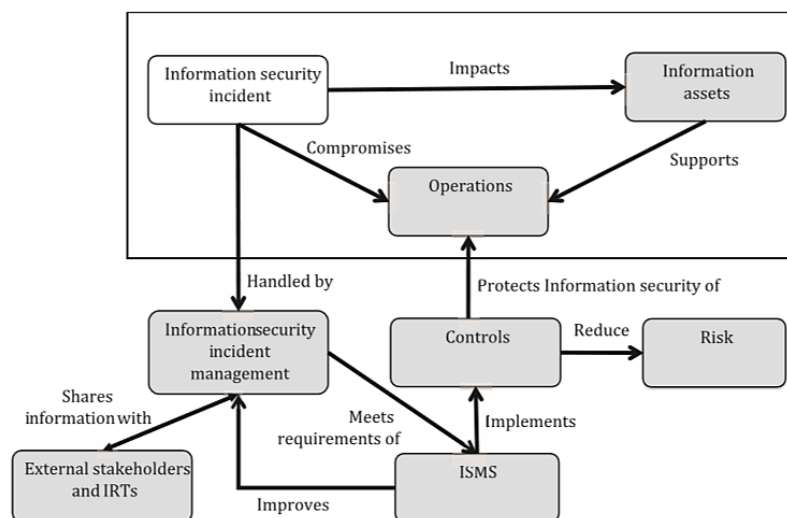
Information security incident

Impacts

Information assets

Compromises

Supports

Operations

Handled by

Protects Information security of

Informationsecurity incident management

Controls

Reduce

Risk

Shares information with

Meets requirements of

Implements

External stakeholders and IRTs

ISMS

Improves